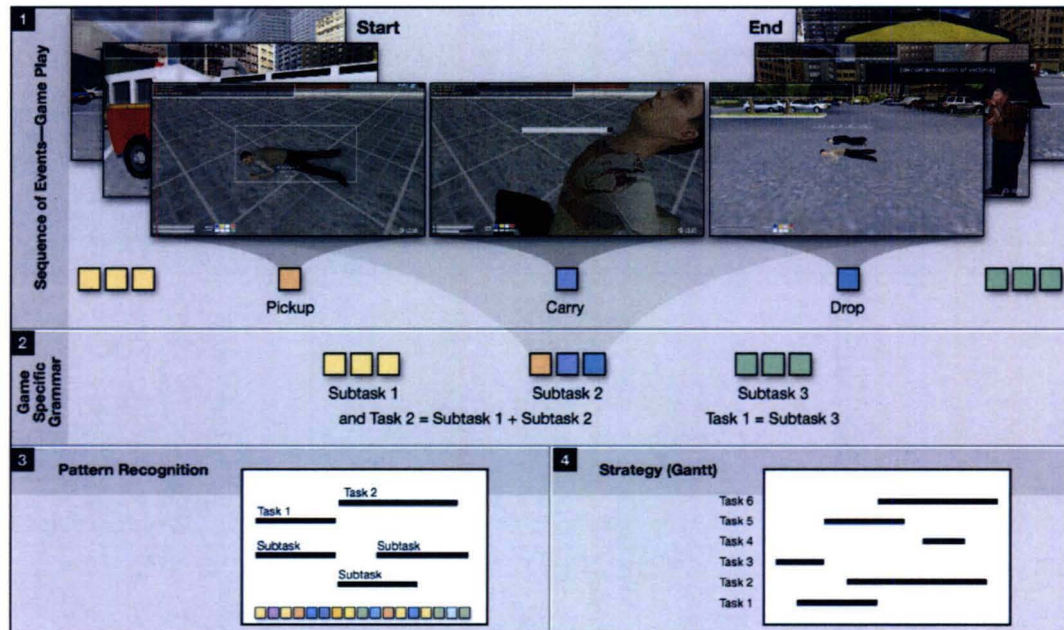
1

Sequence of Events—Game Play

Start

End

Pickup

Carry

Drop

2

Game Specific Grammar

Subtask 1

Subtask 2

Subtask 3

and Task 2 = Subtask 1 + Subtask 2

Task 1 = Subtask 3

3

Pattern Recognition

Task 2

Task 1

Subtask

Subtask

Subtask

4

Strategy (Gantt)

Task 6

Task 5

Task 4

Task 3

Task 2

Task 1